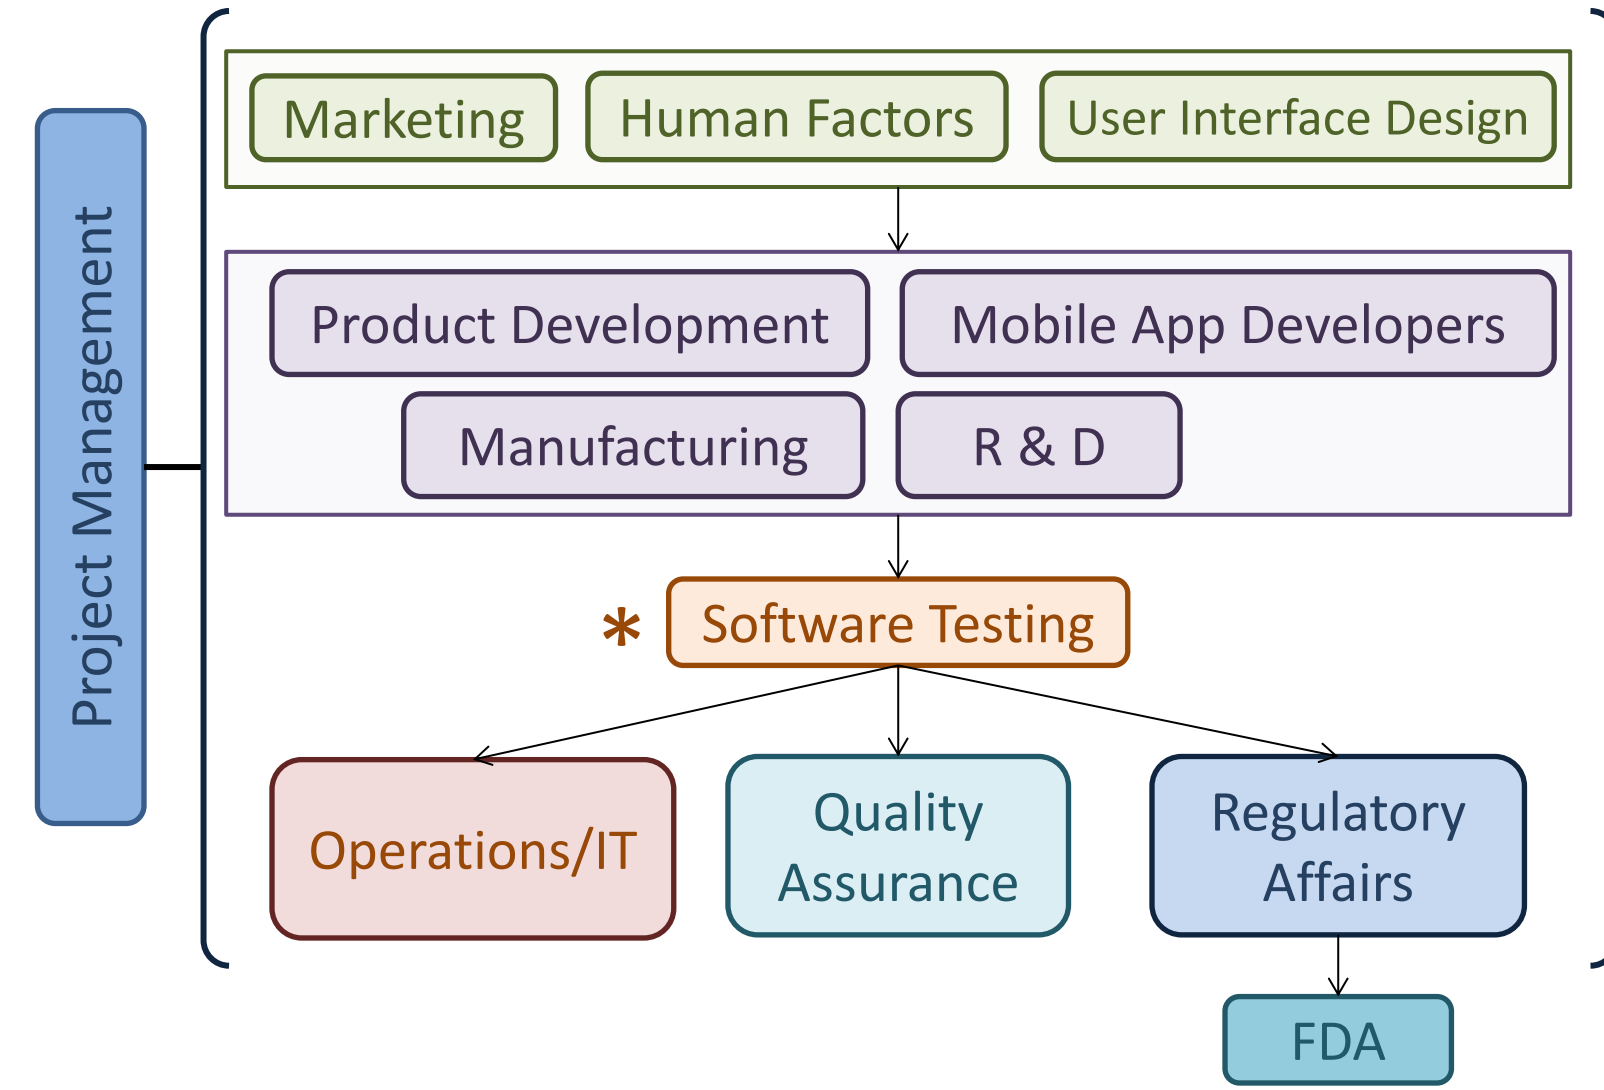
Project Management

Marketing
Human Factors
User Interface Design

Product Development
Mobile App Developers
Manufacturing
R & D

* Software Testing

Operations/IT
Quality Assurance
Regulatory Affairs

FDA